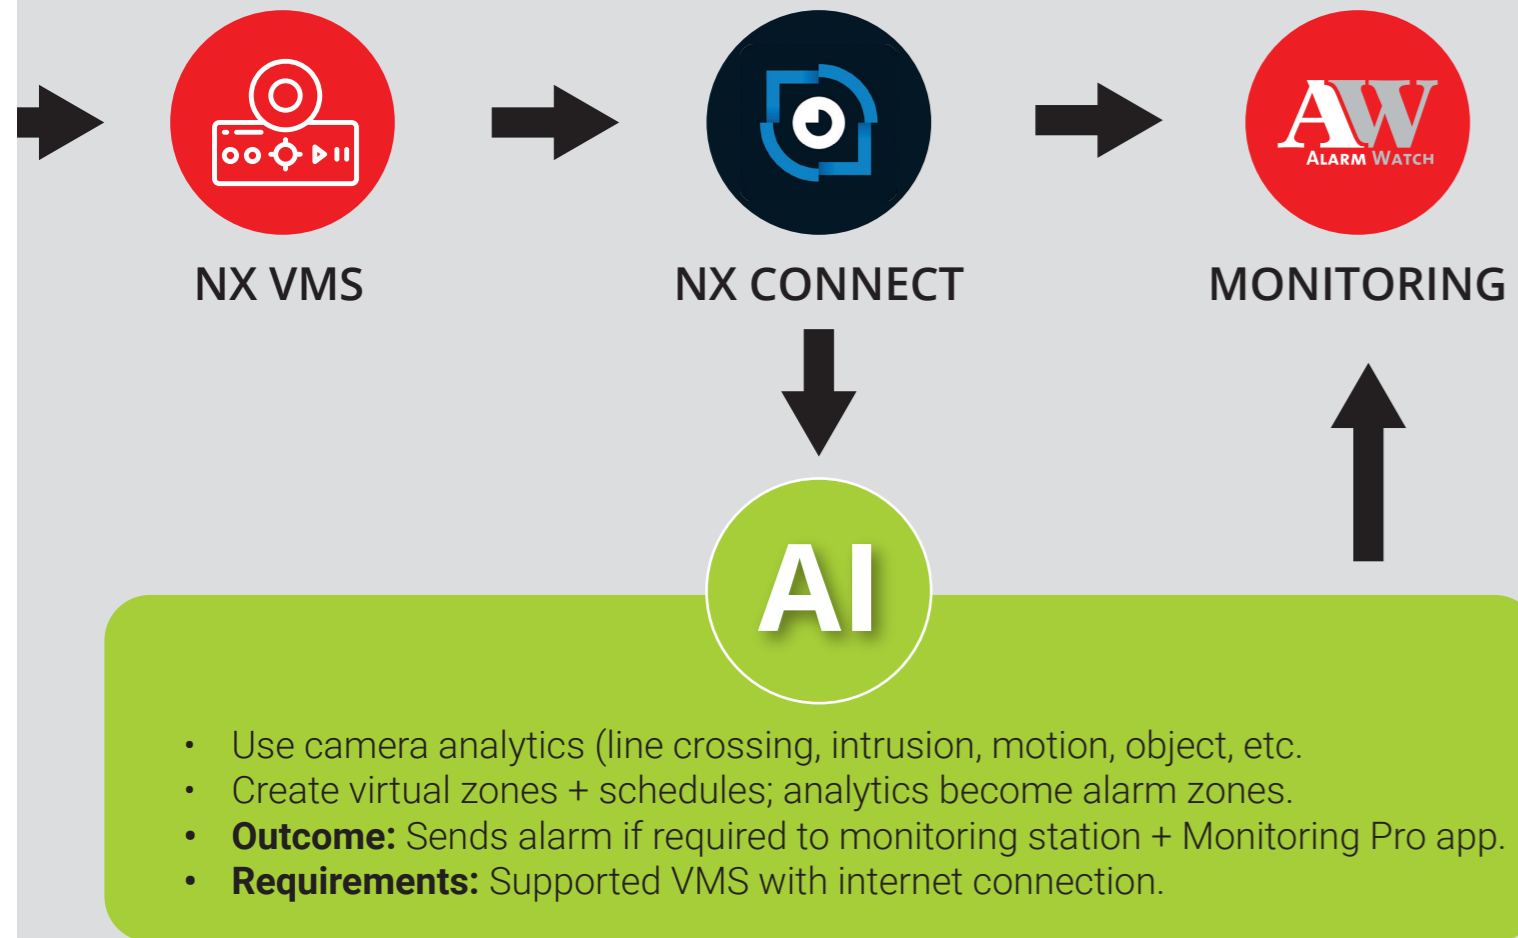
NX VMS

NX CONNECT

AW
Alarm Watch

MONITORING

AI

- Use camera analytics (line crossing, intrusion, motion, object, etc.
- Create virtual zones + schedules; analytics become alarm zones.
- **Outcome:** Sends alarm if required to monitoring station + Monitoring Pro app.
- **Requirements:** Supported VMS with internet connection.